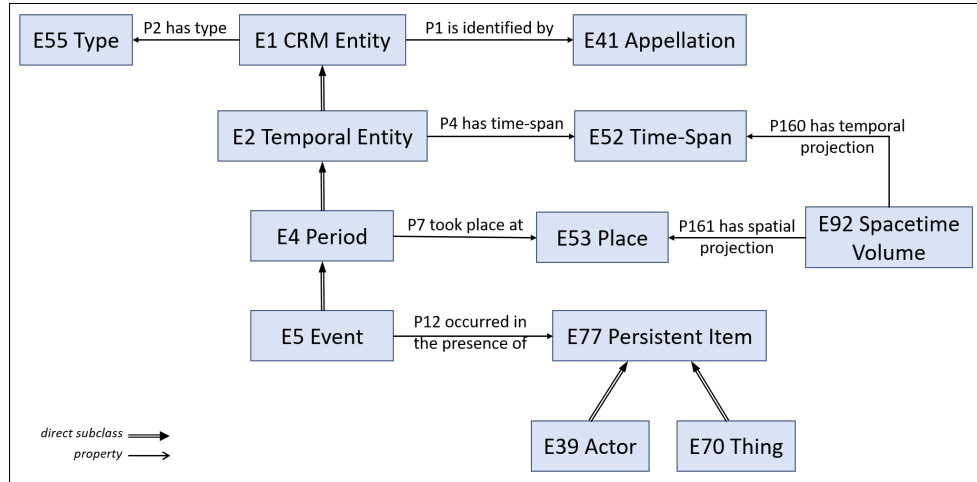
E55 Type
P2 has type
E1 CRM Entity
P1 is identified by
E41 Appellation

E2 Temporal Entity
P4 has time-span
E52 Time-Span
P160 has temporal projection

E4 Period
P7 took place at
E53 Place
P161 has spatial projection
E92 Spacetime Volume

E5 Event
P12 occurred in the presence of
E77 Persistent Item

E39 Actor
E70 Thing

direct subclass
property